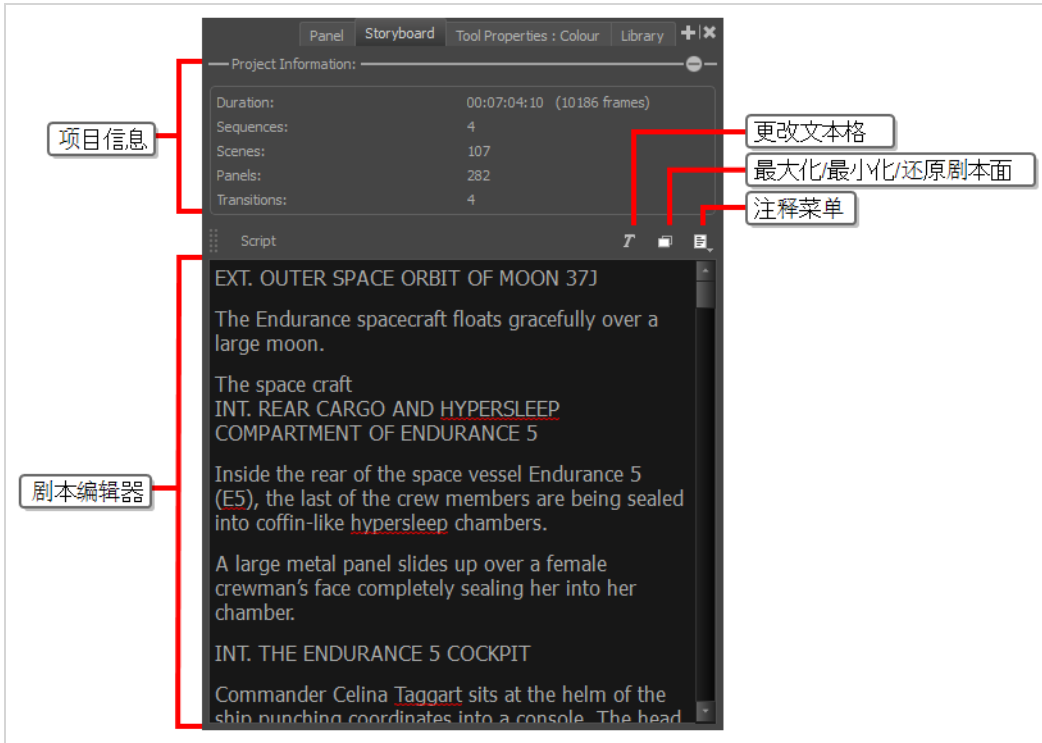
Panel | Storyboard | Tool Properties : Colour | Library

Project Information:

项目信息

| Duration: | 00:07:04:10 (10186 frames) |
|---|---|
| Sequences: | 4 |
| Scenes: | 107 |
| Panels: | 282 |
| Transitions: | 4 |

更改文本格

最大化/最小化/还原剧本面

注释菜单

Script

剧本编辑器

EXT. OUTER SPACE ORBIT OF MOON 37J

The Endurance spacecraft floats gracefully over a large moon.

The space craft
INT. REAR CARGO AND HYPERSLEEP COMPARTMENT OF ENDURANCE 5

Inside the rear of the space vessel Endurance 5 (E5), the last of the crew members are being sealed into coffin-like hypersleep chambers.

A large metal panel slides up over a female crewman's face completely sealing her into her chamber.

INT. THE ENDURANCE 5 COCKPIT

Commander Celina Taggart sits at the helm of the ship punching coordinates into a console. The head